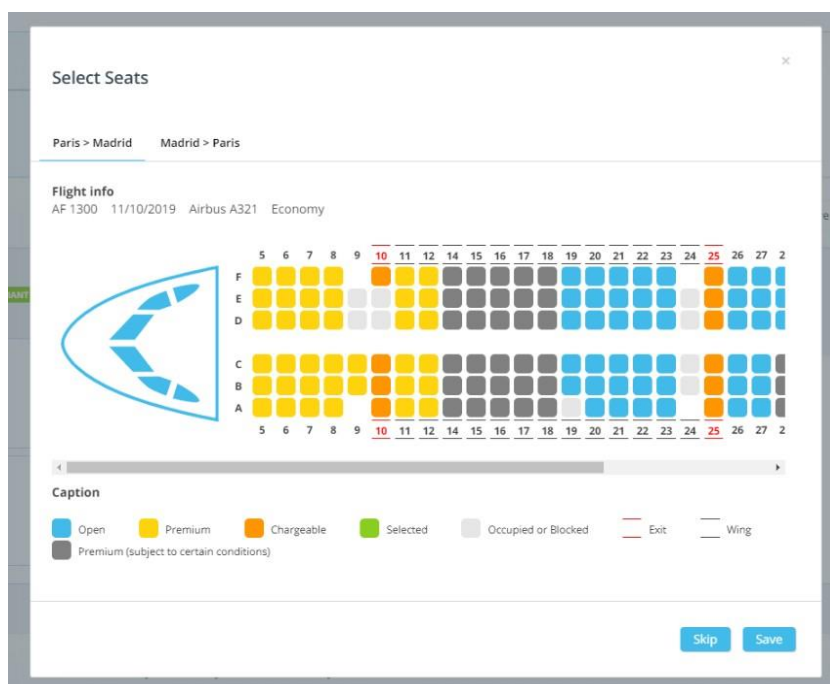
Select Seats

×

Paris > Madrid Madrid > Paris

Flight info
AF 1300 11/10/2019 Airbus A321 Economy

5 6 7 8 9 10 11 12 14 15 16 17 18 19 20 21 22 23 24 25 26 27 2

F
E
D

C
B
A

5 6 7 8 9 10 11 12 14 15 16 17 18 19 20 21 22 23 24 25 26 27 2

Caption

Open Premium Chargeable Selected Occupied or Blocked Exit Wing
Premium (subject to certain conditions)

Skip Save